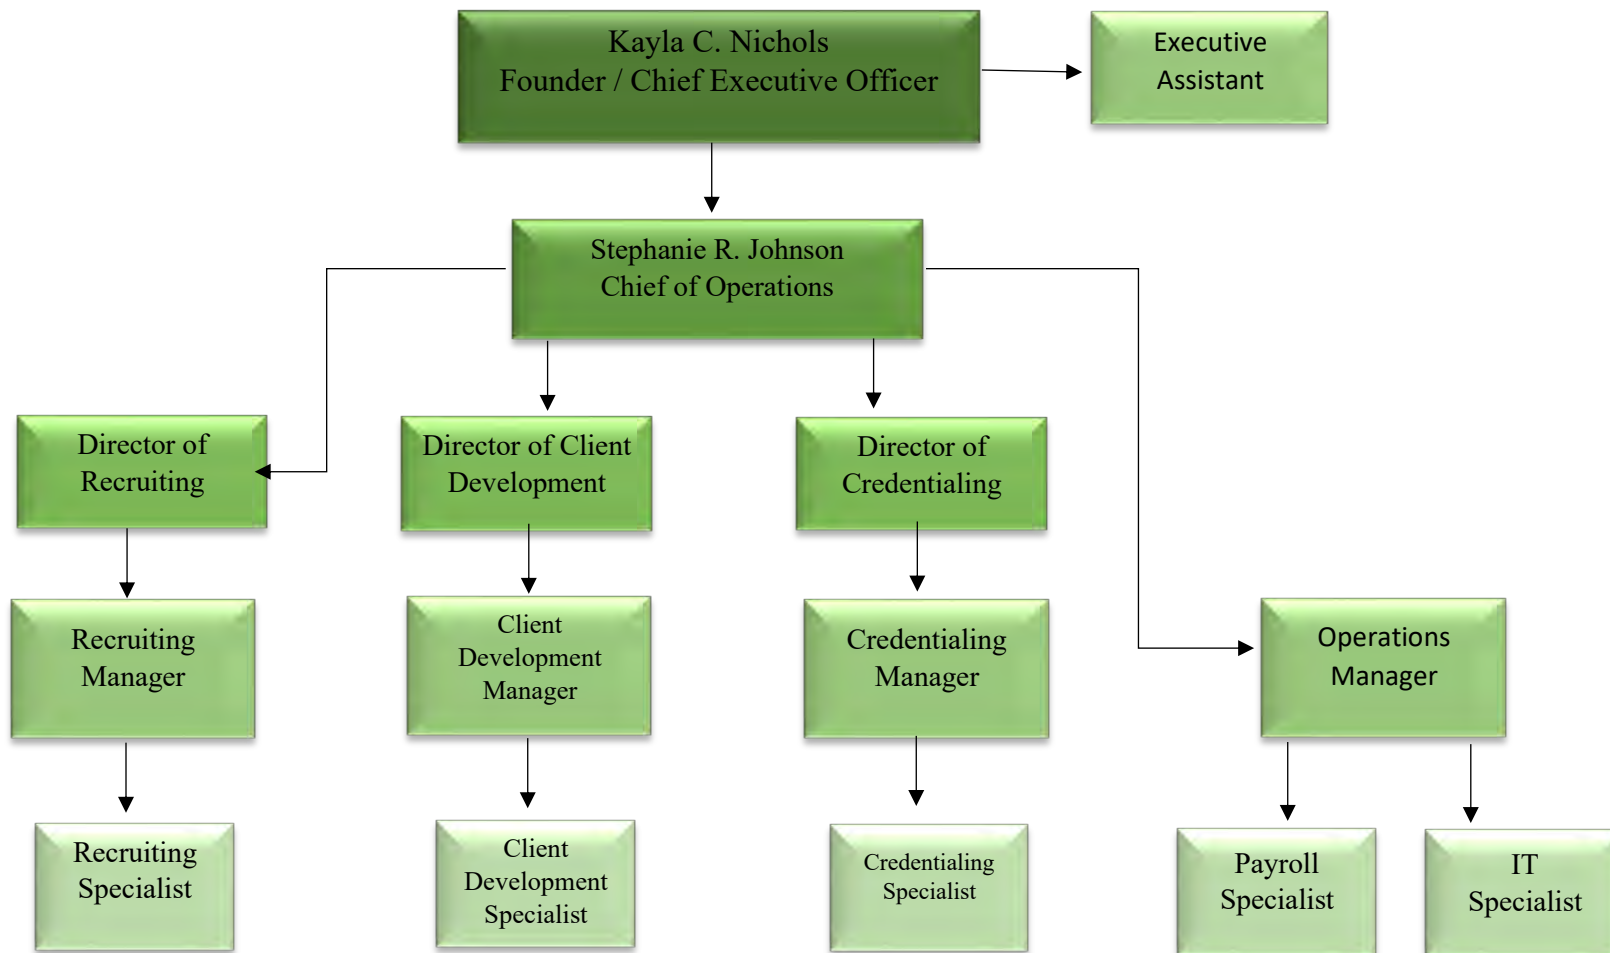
Kayla C. Nichols
Founder / Chief Executive Officer

Executive Assistant

Stephanie R. Johnson
Chief of Operations

Director of Recruiting

Director of Client Development

Director of Credentialing

Recruiting Manager

Client Development Manager

Credentialing Manager

Operations Manager

Recruiting Specialist

Client Development Specialist

Credentialing Specialist

Payroll Specialist

IT Specialist